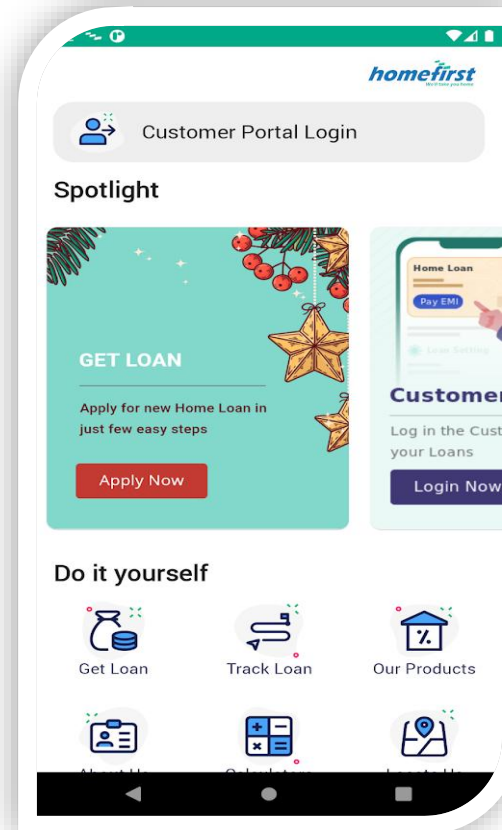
homefirst
We'll take you home

Customer Portal Login

Spotlight

GET LOAN

Apply for new Home Loan in just few easy steps

Apply Now

Home Loan

Pay EMI

Loan Setting

Customer

Log in the Cust your Loans

Login Now

Do it yourself

Get Loan

Track Loan

Our Products

%

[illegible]

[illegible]

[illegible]